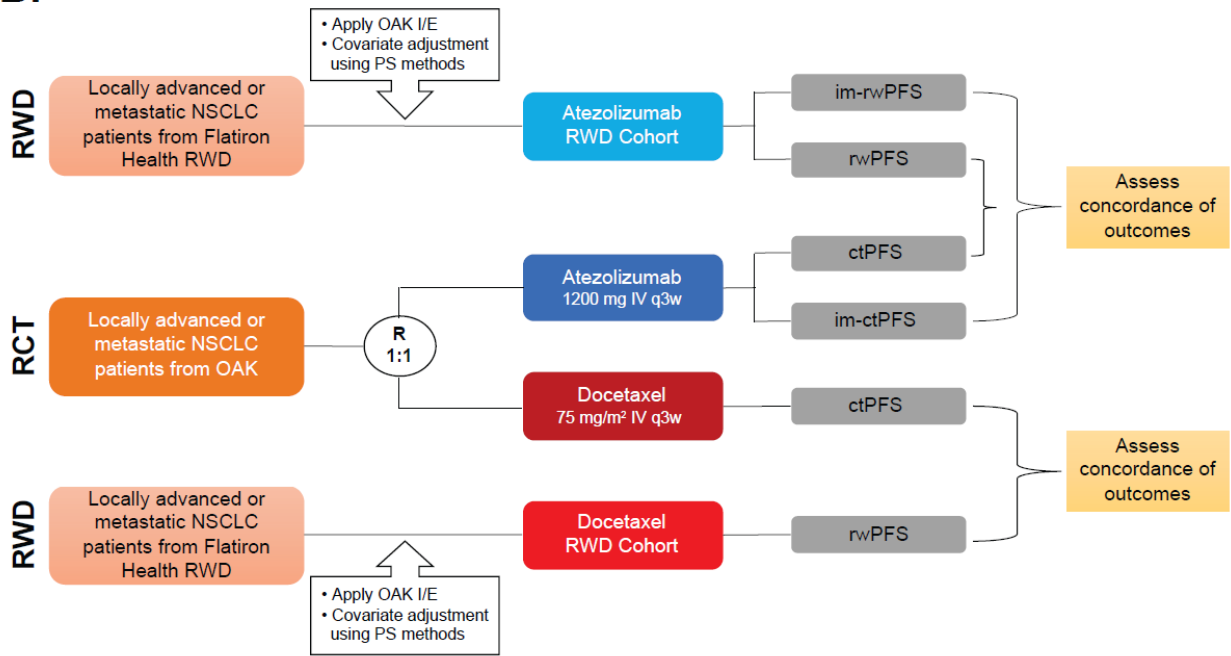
B.

• Apply OAK I/E
• Covariate adjustment using PS methods

RWD

Locally advanced or metastatic NSCLC patients from Flatiron Health RWD

Atezolizumab RWD Cohort

im-rwPFS

rwPFS

Assess concordance of outcomes

ctPFS

Atezolizumab 1200 mg IV q3w

im-ctPFS

RCT

Locally advanced or metastatic NSCLC patients from OAK

R 1:1

Docetaxel 75 mg/m² IV q3w

ctPFS

Assess concordance of outcomes

RWD

Locally advanced or metastatic NSCLC patients from Flatiron Health RWD

Docetaxel RWD Cohort

rwPFS

• Apply OAK I/E
• Covariate adjustment using PS methods